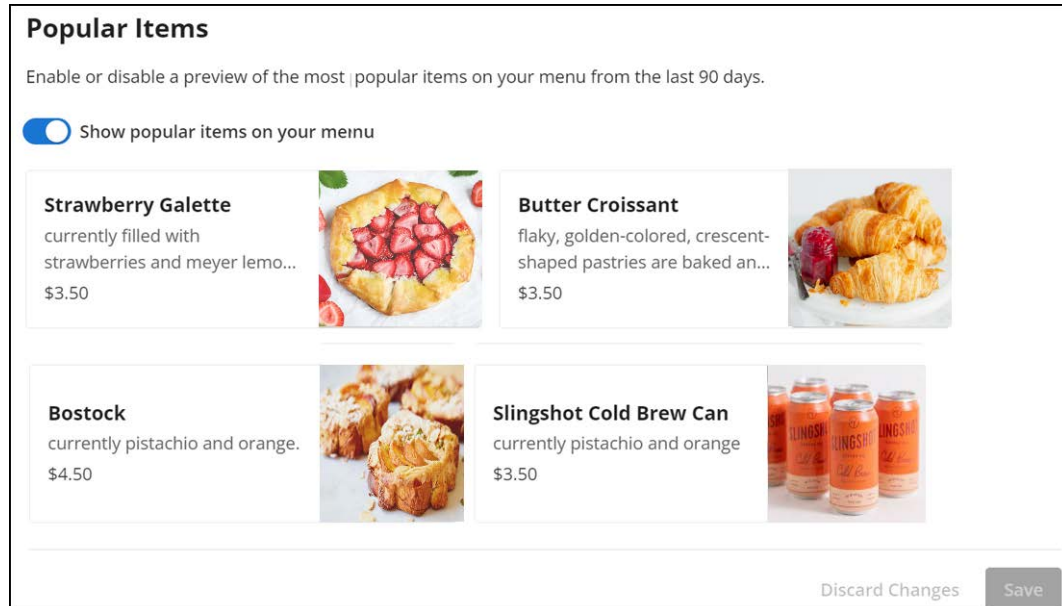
Popular Items

Enable or disable a preview of the most popular items on your menu from the last 90 days.

Show popular items on your menu

Strawberry Galette
currently filled with strawberries and meyer lemo...
$3.50

Butter Croissant
flaky, golden-colored, crescent-shaped pastries are baked an...
$3.50

Bostock
currently pistachio and orange.
$4.50

Slingshot Cold Brew Can
currently pistachio and orange
$3.50

SLINGSHOT SLINGSHOT SLINGSHOT
Cold Brew

Discard Changes
Save